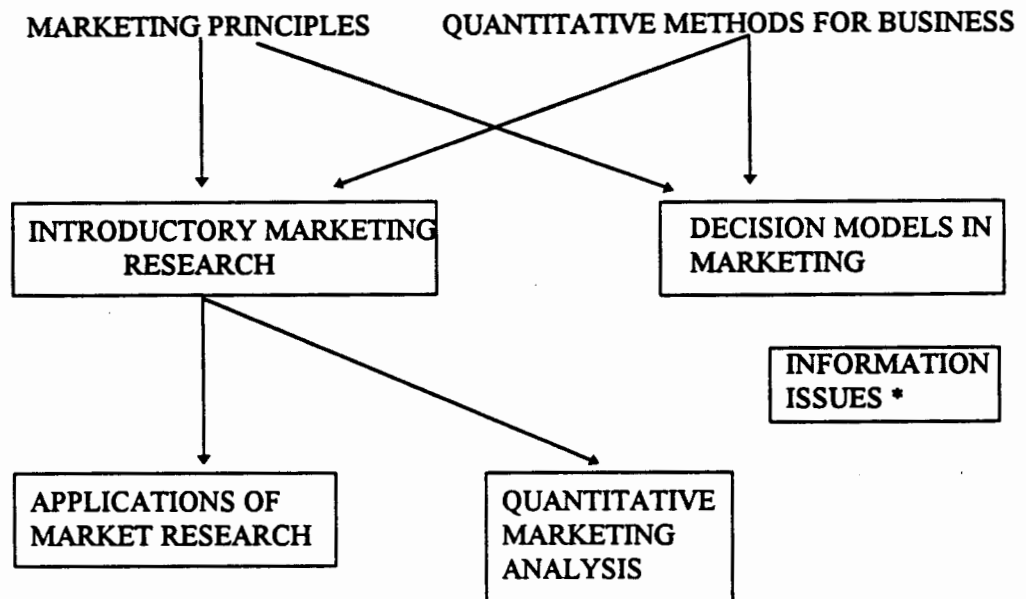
MARKETING PRINCIPLES

QUANTITATIVE METHODS FOR BUSINESS

INTRODUCTORY MARKETING RESEARCH

DECISION MODELS IN MARKETING

INFORMATION ISSUES *

APPLICATIONS OF MARKET RESEARCH

QUANTITATIVE MARKETING ANALYSIS